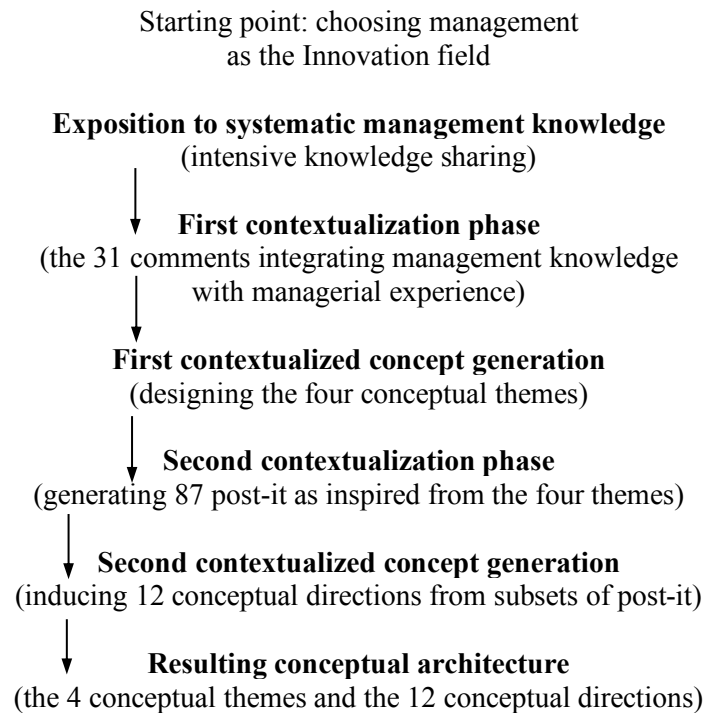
Starting point: choosing management as the Innovation field

**Exposition to systematic management knowledge**
(intensive knowledge sharing)

**First contextualization phase**
(the 31 comments integrating management knowledge with managerial experience)

**First contextualized concept generation**
(designing the four conceptual themes)

**Second contextualization phase**
(generating 87 post-it as inspired from the four themes)

**Second contextualized concept generation**
(inducing 12 conceptual directions from subsets of post-it)

**Resulting conceptual architecture**
(the 4 conceptual themes and the 12 conceptual directions)